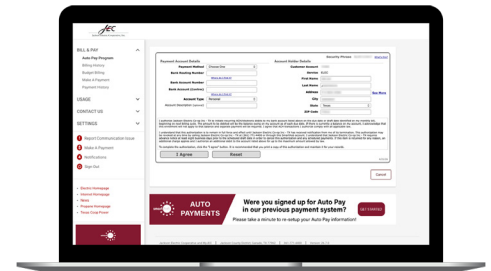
JEC

BILL & PAY
Auto Pay Program
Billing History
Budget Billing
Make A Payment
Payment History

USAGE
CONTACT US
SETTINGS

Report Communication Issue
Make A Payment
Notifications
Sign Out

Payment Account Details
Payment Method
Bank Routing Number
Bank Account Number
Bank Account (Confirm)
Account Type
Account Description (optional)

Account Holder Details
Customer Account
Service
First Name
Last Name
Address
City
State
ZIP Code

Security Phrase
See More

I Agree
Reset

Cancel

AUTO PAYMENTS
Were you signed up for Auto Pay in our previous payment system?
Please take a minute to re-setup your Auto Pay information!
GET STARTED